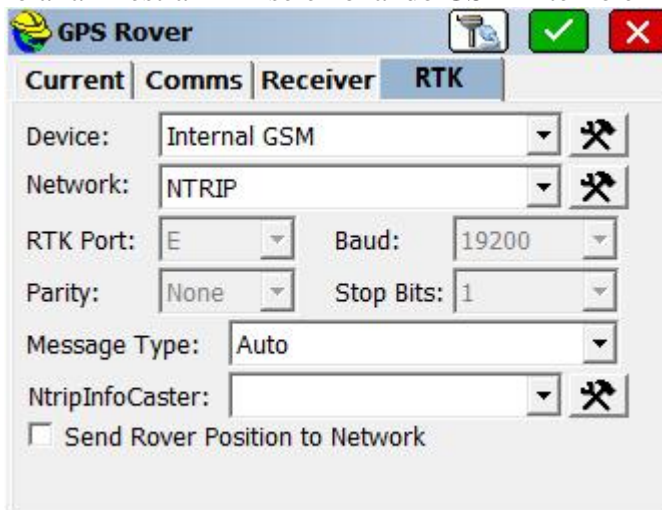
GPS Rover

Current | Comms | Receiver | RTK

Device: Internal GSM

Network: NTRIP

RTK Port: E

Baud: 19200

Parity: None

Stop Bits: 1

Message Type: Auto

NtripInfoCaster:

Send Rover Position to Network